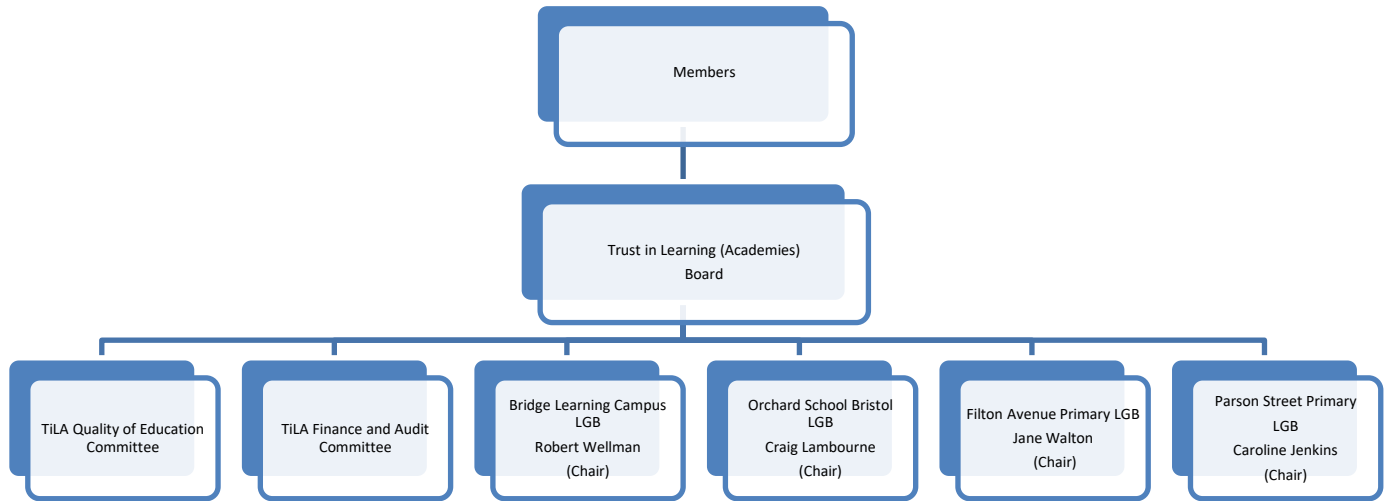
Members

Trust in Learning (Academies) Board

TiLA Quality of Education Committee

TiLA Finance and Audit Committee

Bridge Learning Campus LGB
Robert Wellman
(Chair)

Orchard School Bristol LGB
Craig Lambourne
(Chair)

Filton Avenue Primary LGB
Jane Walton
(Chair)

Parson Street Primary LGB
Caroline Jenkins
(Chair)